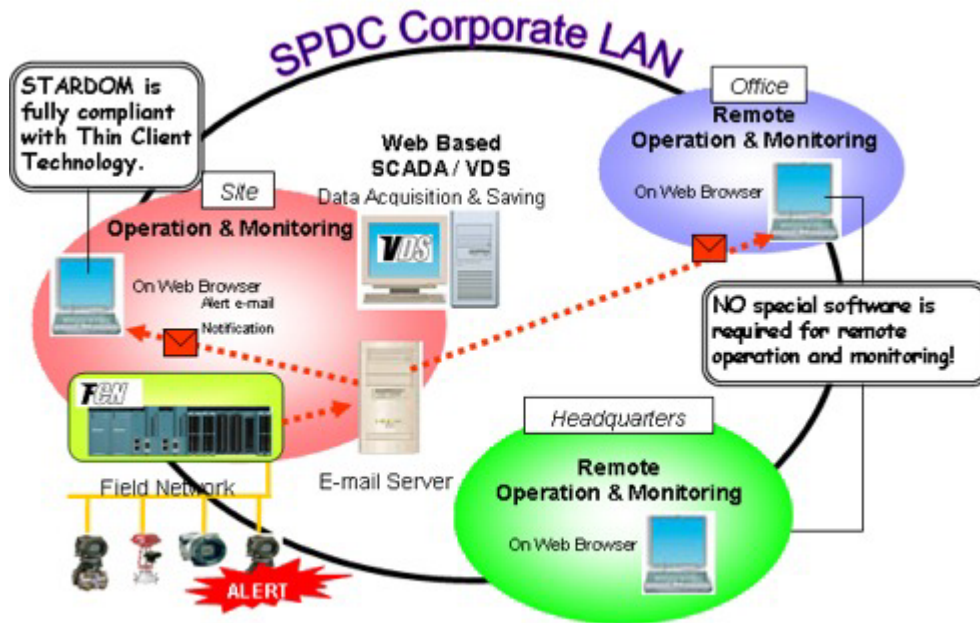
SPDC Corporate LAN

STARDOM is fully compliant with Thin Client Technology.

Site

Operation & Monitoring

On Web Browser

Alert e-mail Notification

Web Based SCADA / VDS

Data Acquisition & Saving

VDS

FCN

Field Network

ALERT

E-mail Server

Office

Remote Operation & Monitoring

On Web Browser

NO special software is required for remote operation and monitoring!

Headquarters

Remote Operation & Monitoring

On Web Browser